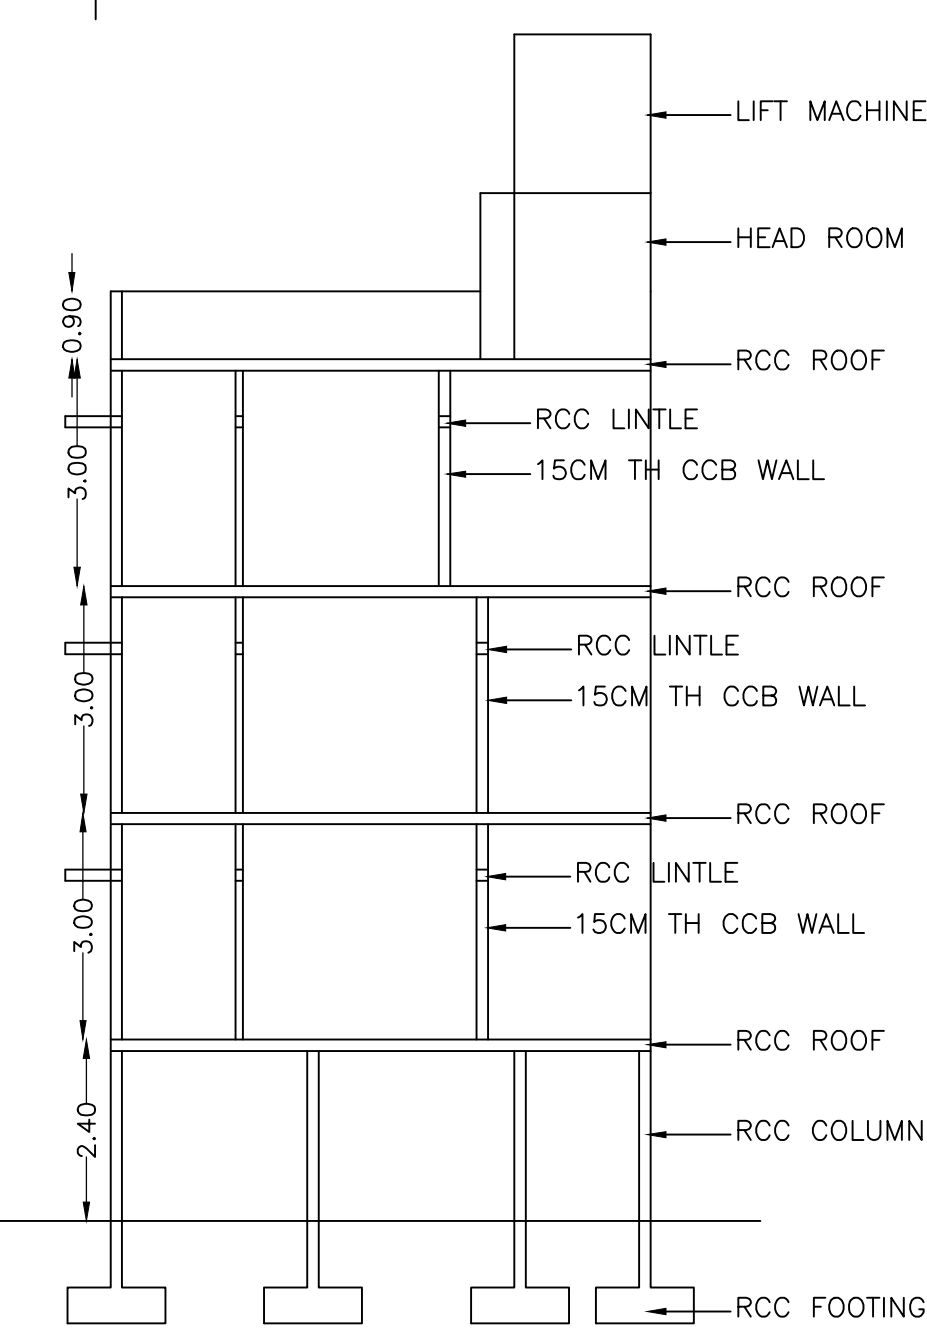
LIFT MACHINE

HEAD ROOM

0.90

RCC ROOF

RCC LINTLE

3.00

15CM TH CCB WALL

RCC ROOF

RCC LINTLE

3.00

15CM TH CCB WALL

RCC ROOF

RCC LINTLE

3.00

15CM TH CCB WALL

RCC ROOF

2.40

RCC COLUMN

RCC FOOTING